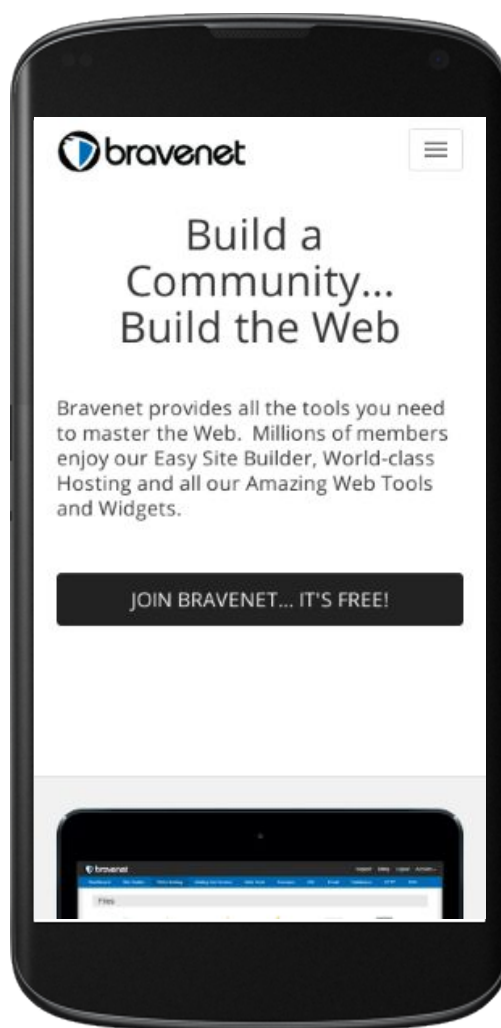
bravenet

Build a Community... Build the Web

Bravenet provides all the tools you need to master the Web. Millions of members enjoy our Easy Site Builder, World-class Hosting and all our Amazing Web Tools and Widgets.

JOIN BRAVENET... IT'S FREE!

bravenet

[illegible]

Files